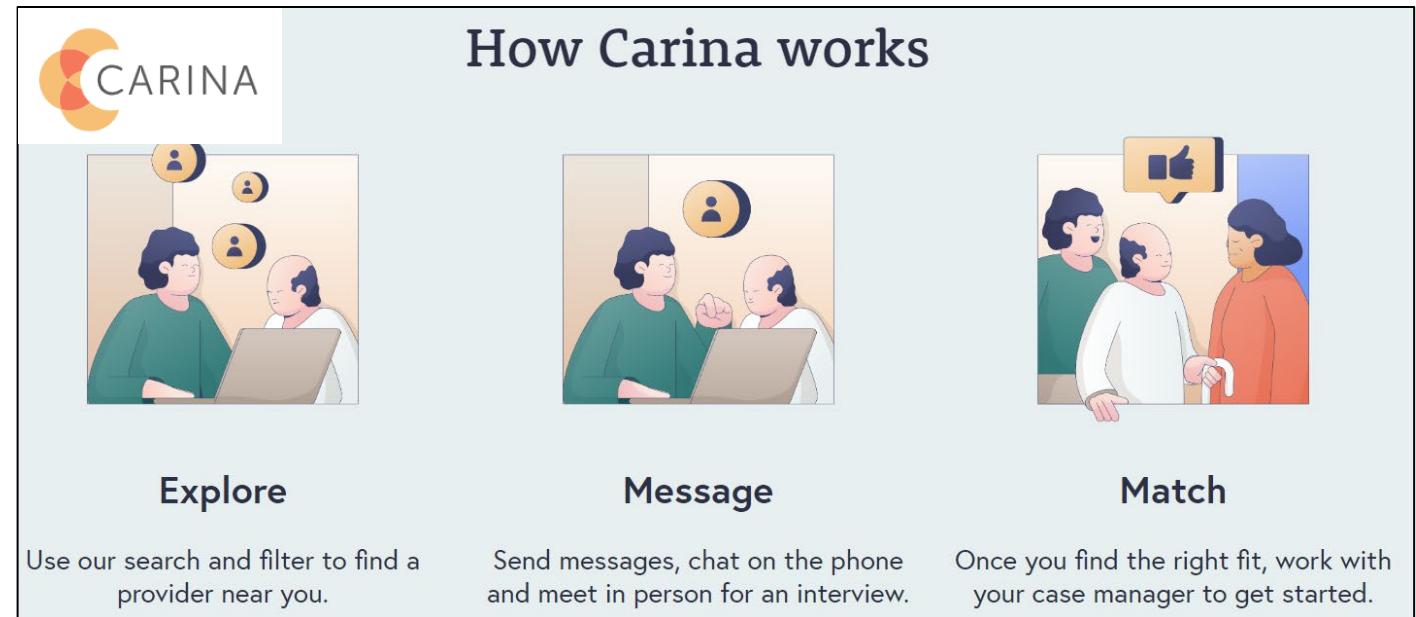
CARINA

How Carina works

Explore

Use our search and filter to find a provider near you.

Message

Send messages, chat on the phone and meet in person for an interview.

Match

Once you find the right fit, work with your case manager to get started.